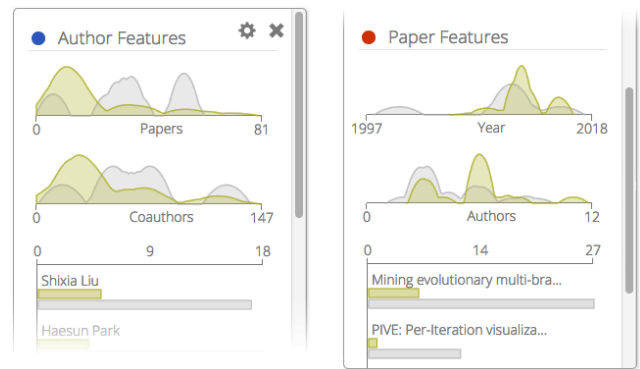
Author Features

0 Papers 81

0 Coauthors 147

0 9 18

Shixia Liu

Haesun Park

Paper Features

1997 Year 2018

0 Authors 12

0 14 27

Mining evolutionary multi-bra...

PIVE: Per-Iteration visualiza...